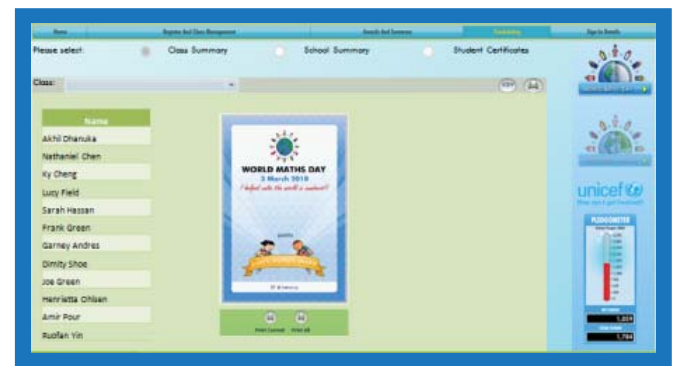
Home | Register And Class Management | Awards And Summary | Tracking | Sign in Results

Please select: Class Summary School Summary Student Certificates

Class:

| Name |
|---|
| Akhil Dhanuka |
| Nathaniel Chen |
| Ky Cheng |
| Lucy Field |
| Sarah Hassan |
| Frank Green |
| Garney Andres |
| Dimity Shoe |
| Joe Green |
| Henrietta Ohlsen |
| Amir Pour |
| Ruofan Yin |

WORLD MATHS DAY
3 March 2010
I helped make the world a mathlete!!

Print Current Print All

unicef
PLEDGEOMETER
1,059
1,794